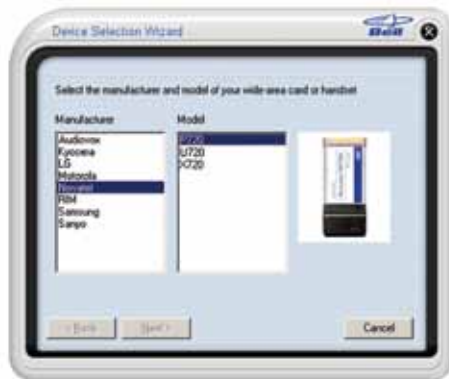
Device Selection Wizard

Bell

Select the manufacturer and model of your wide area card or handset

Manufacturer

Audiovox
Kyocera
LG
Motorola
Novatel
RIM
Samsung
Sanyo

Model

S720
U720
X720

< Back

Next >

Cancel